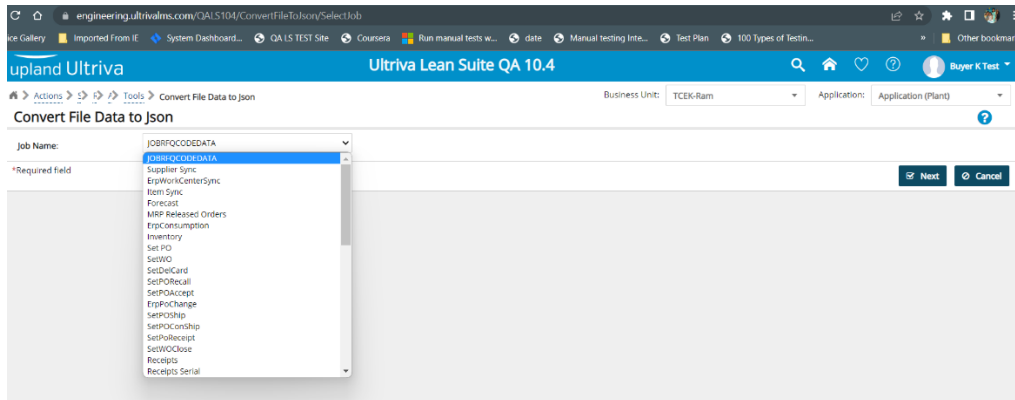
engineering.ultrivalms.com/QALS104/ConvertFileToJson/SelectJob

ice Gallery Imported From IE System Dashboard... QA LS TEST Site Coursera Run manual tests w... date Manual testing Inte... Test Plan 100 Types of Testin... » Other bookmar

upland Ultriva

Ultriva Lean Suite QA 10.4

Buyer K Test

Actions > Tools > Convert File Data to Json

Business Unit: TCEK-Ram

Application: Application (Plant)

Convert File Data to Json

Job Name: JOBRFQCODEDATA

*Required field

Next

Cancel

JOBRFQCODEDATA
Supplier Sync
ErpWorkCenterSync
Item Sync
Forecast
MRP Released Orders
ErpConsumption
Inventory
Set PO
SetWO
SetDelCard
SetPORecall
SetPOAccept
ErpPoChange
SetPOShip
SetPOConShip
SetPoReceipt
SetWOClose
Receipts
Receipts Serial